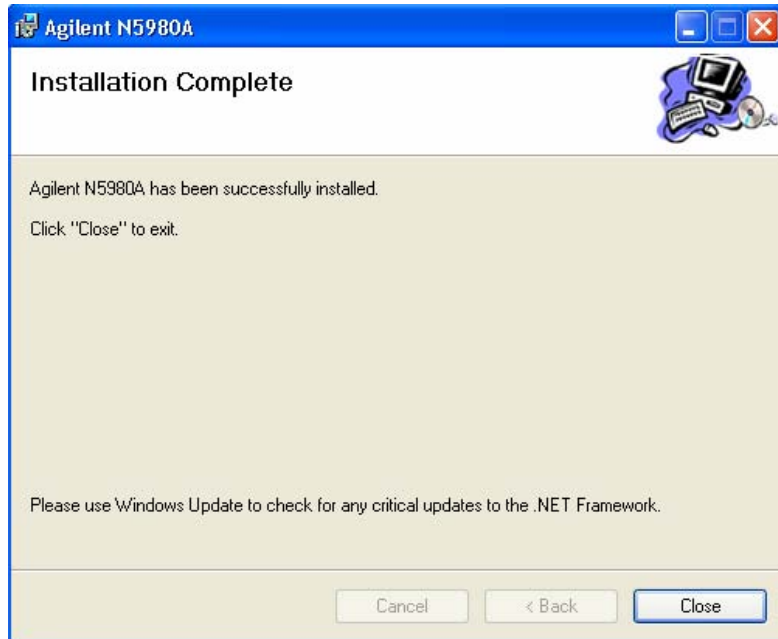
Agilent N5980A

Installation Complete

Agilent N5980A has been successfully installed.

Click "Close" to exit.

Please use Windows Update to check for any critical updates to the .NET Framework.

Cancel

< Back

Close